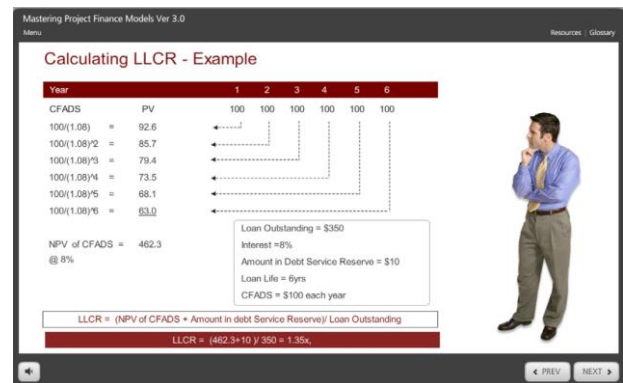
Mastering Project Finance Models Ver 3.0

Menu

Resources | Glossary

Calculating LLCR - Example

| Year | | 1 | 2 | 3 | 4 | 5 | 6 |
|---|---|---|---|---|---|---|---|
| CFADS | PV | 100 | 100 | 100 | 100 | 100 | 100 |
| 100/(1.08) = | 92.6 | | | | | | |
| 100/(1.08)^2 = | 85.7 | | | | | | |
| 100/(1.08)^3 = | 79.4 | | | | | | |
| 100/(1.08)^4 = | 73.5 | | | | | | |
| 100/(1.08)^5 = | 68.1 | | | | | | |
| 100/(1.08)^6 = | 63.0 | | | | | | |

NPV of CFADS = 462.3
@ 8%

Loan Outstanding = $350
Interest =8%
Amount in Debt Service Reserve = $10
Loan Life = 6yrs
CFADS = $100 each year

LLCR = (NPV of CFADS + Amount in debt Service Reserve)/ Loan Outstanding

LLCR = (462.3+10 )/ 350 = 1.35x,

◄ PREV NEXT ►